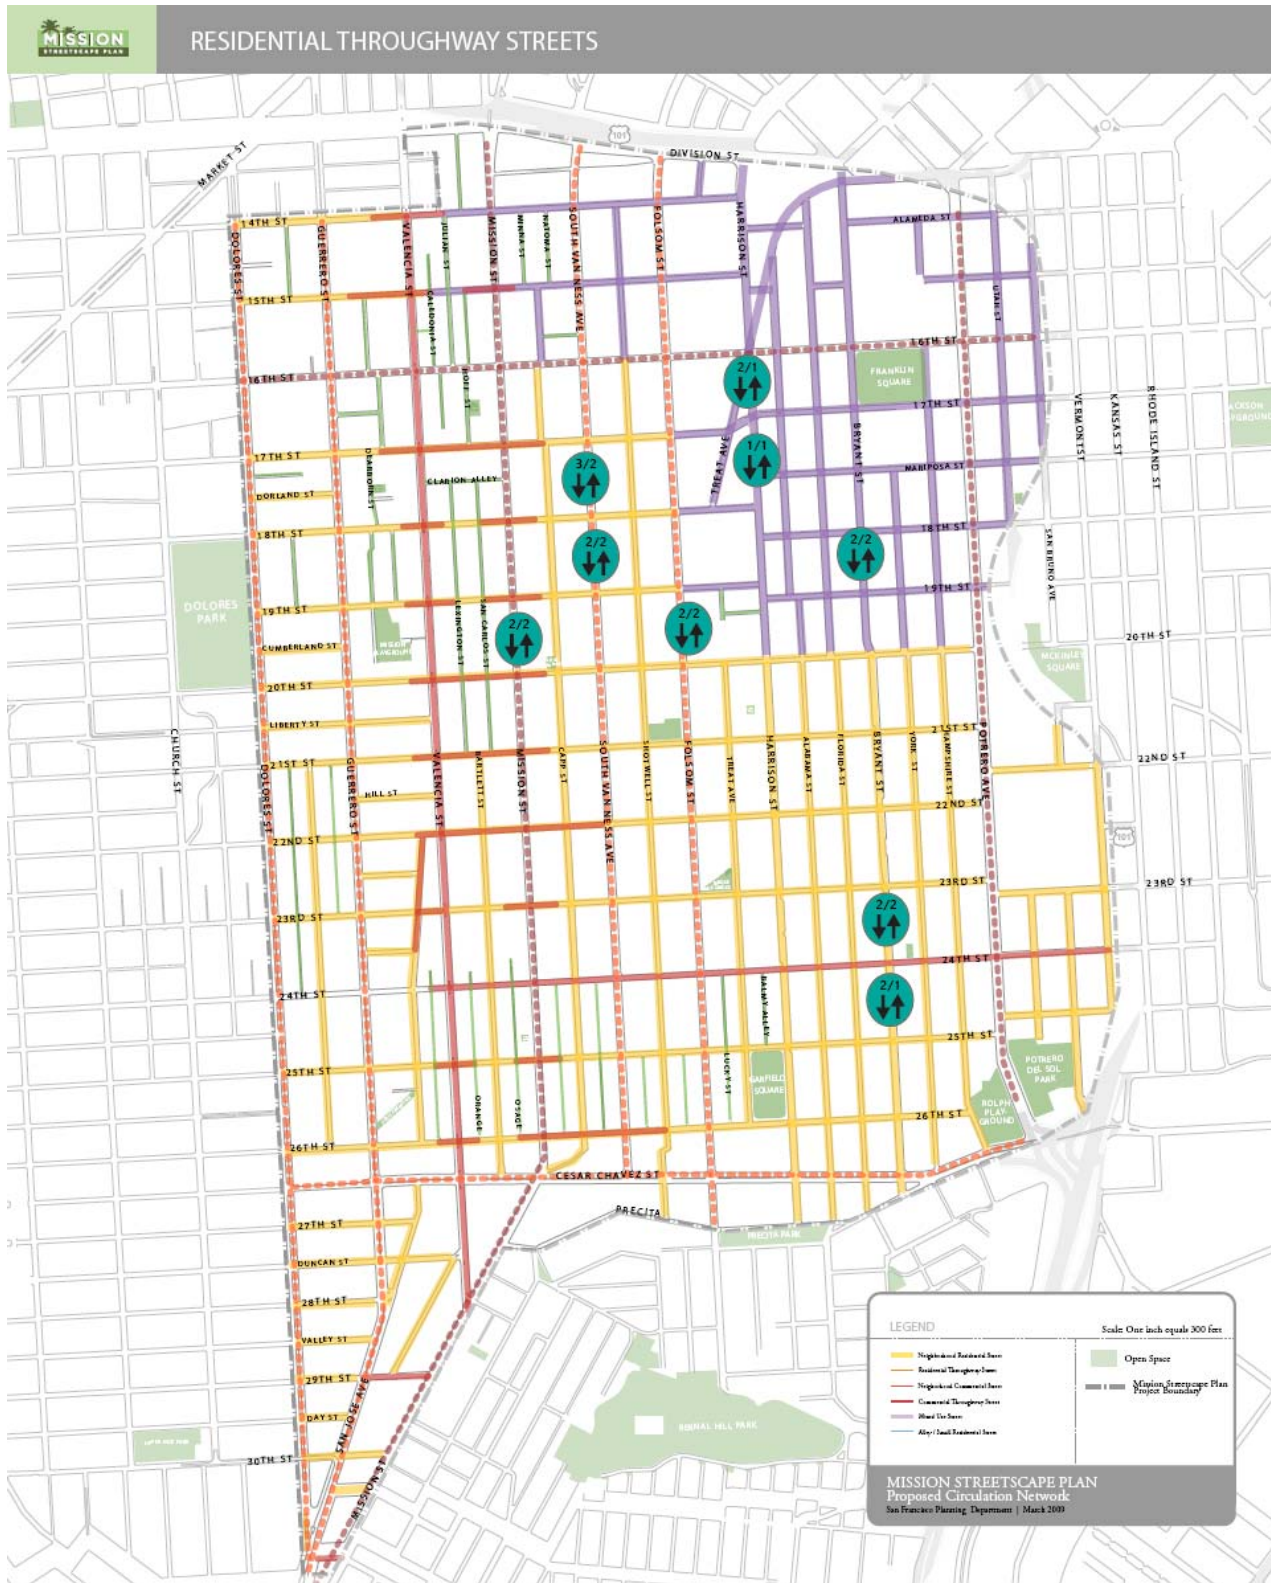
MISSION
STREETSCAPE PLAN

RESIDENTIAL THROUGHWAY STREETS

101
DIVISION ST
MARKET ST
14TH ST
DOLORES ST
GUERRERO ST
VALENCIA ST
JULIAN ST
MISSION ST
MINNA ST
NATOMA ST
SOUTH VAN NESS AVE
FOLSOM ST
HARRISON ST
ALAMEDA ST
15TH ST
CALEDONIA ST
UTAH ST
16TH ST
FRANKLIN SQUARE
17TH ST
2/1
1/1
3/2
2/2
2/2
2/2
2/2
17TH ST
ROSE ST
TREAT AVE
BRYANT ST
MARIPOSA ST
VERMONT ST
KANSAS ST
RHODE ISLAND ST
DORLAND ST
CLARION ALLEY
DEARBORN ST
18TH ST
18TH ST
19TH ST
DOLORES PARK
19TH ST
LEXINGTON ST
SAN CARLOS ST
SAN BRUNO AVE
CUMBERLAND ST
MISSION PLAYGROUND
20TH ST
MCKINLEY SQUARE
20TH ST
LIBERTY ST
21ST ST
21ST ST
CHURCH ST
HILL ST
BARTLETT ST
CAPP ST
SHOTWELL ST
TREAT AVE
ALABAMA ST
FLORIDA ST
YORK ST
HAMPSHIRE ST
POTRERO AVE
22ND ST
22ND ST
22ND ST
101
23RD ST
23RD ST
23RD ST
2/2
24TH ST
24TH ST
2/1
BALMY ALLEY
25TH ST
25TH ST
LUCKY ST
GARFIELD SQUARE
POTRERO DEL SOL PARK
ROLPH PLAYGROUND
ORANGE
OSAGE
26TH ST
26TH ST
CESAR CHAVEZ ST
PRECITA
PRECITA PARK
27TH ST
DUNCAN ST
28TH ST
VALLEY ST
29TH ST
SAN JOSE AVE
DAY ST
BERNAL HILL PARK
30TH ST
MISSION ST

LEGEND
Scale: One inch equals 300 feet
Neighborhood Residential Street
Residential Throughway Street
Neighborhood Commercial Street
Commercial Throughway Street
Mixed Use Street
Alley / Small Residential Street
Open Space
Mission Streetscape Plan Project Boundary

MISSION STREETSCAPE PLAN
Proposed Circulation Network
San Francisco Planning Department | March 2009